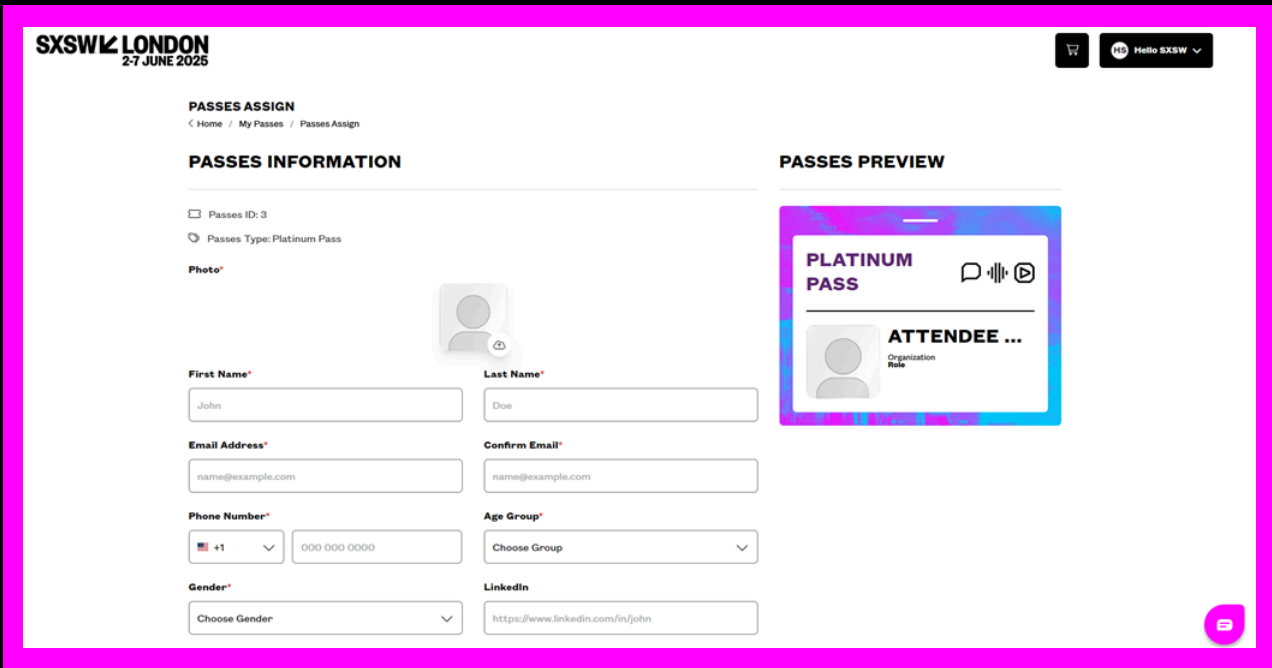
SXSW LONDON
2-7 JUNE 2025

HS Hello SXSW

PASSES ASSIGN
Home / My Passes / Passes Assign

PASSES INFORMATION

Passes ID: 3

Passes Type: Platinum Pass

Photo*

First Name*
John

Last Name*
Doe

Email Address*
name@example.com

Confirm Email*
name@example.com

Phone Number*
+1
000 000 0000

Age Group*
Choose Group

Gender*
Choose Gender

LinkedIn
https://www.linkedin.com/in/john

PASSES PREVIEW

PLATINUM PASS

ATTENDEE ...
Organization
Role